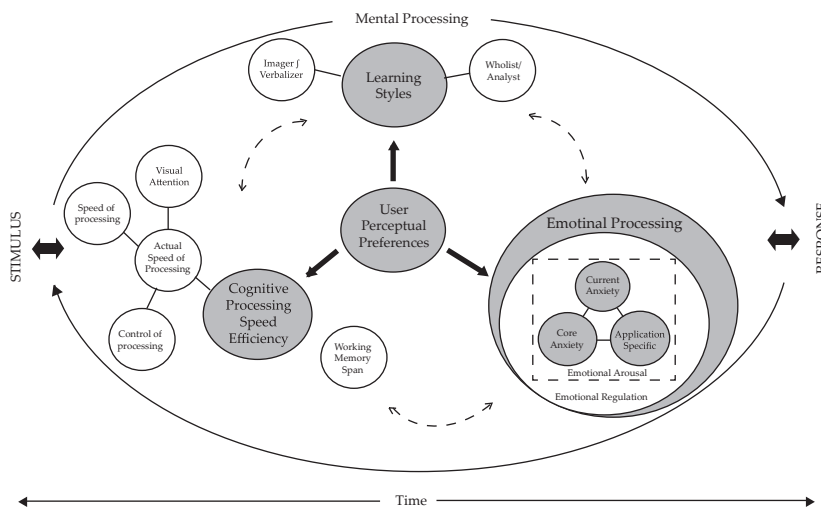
Mental Processing

Imager / Verbalizer

Learning Styles

Wholist/ Analyst

Visual Attention

Speed of processing

Actual Speed of Processing

Control of processing

User Perceptual Preferences

Cognitive Processing Speed Efficiency

Working Memory Span

Emotinal Processing

Current Anxiety

Core Anxiety

Application Specific

Emotional Arousal

Emotional Regulation

STIMULUS

RESPONSE

Time